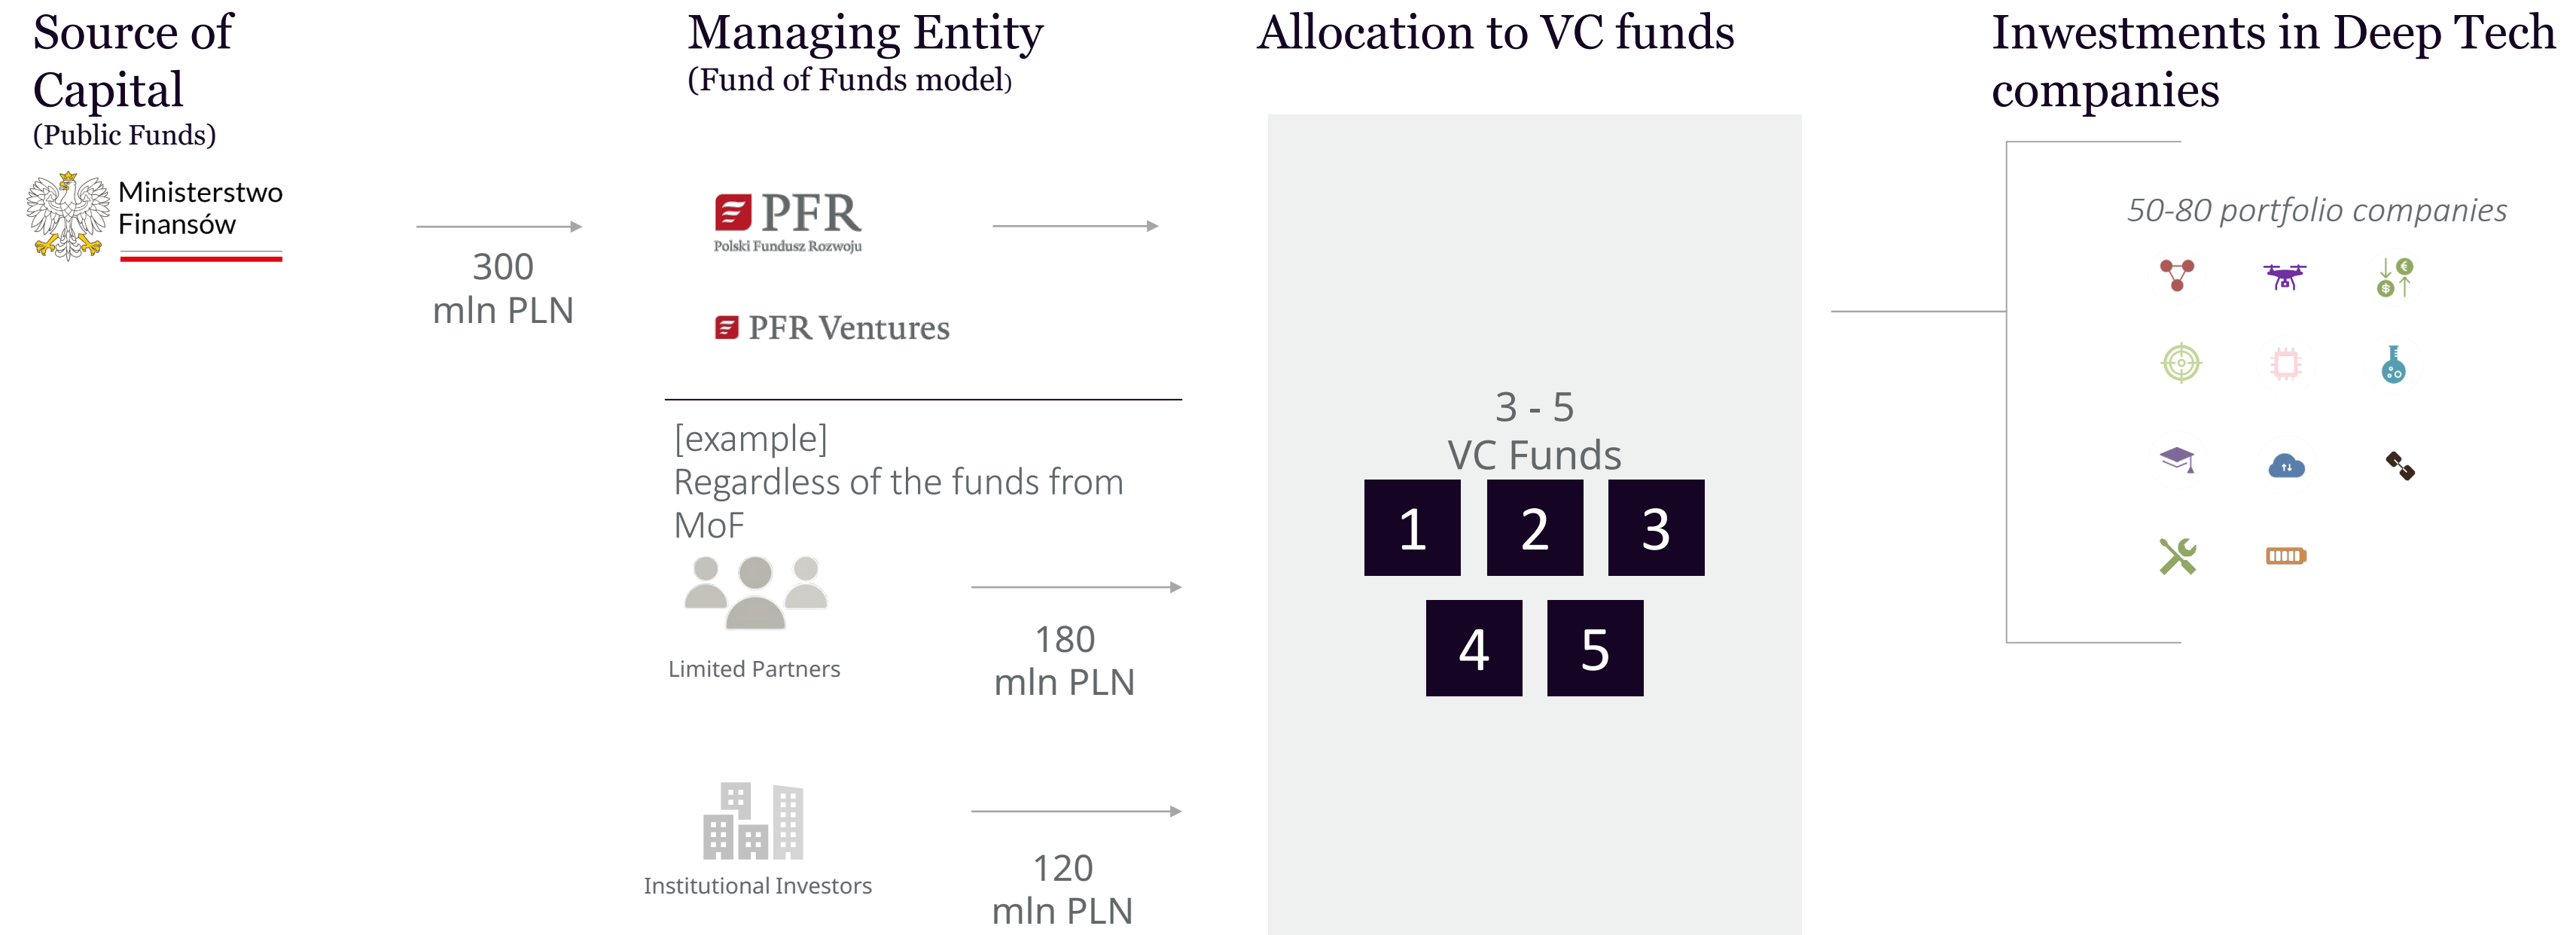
Source of Capital
(Public Funds)

Ministerstwo Finansów

300
mln PLN

Managing Entity
(Fund of Funds model)

PFR
Polski Fundusz Rozwoju

PFR Ventures

[example]
Regardless of the funds from MoF

Limited Partners

180
mln PLN

Institutional Investors

120
mln PLN

Allocation to VC funds

3 - 5
VC Funds

1 2 3
4 5

Inwestments in Deep Tech companies

50-80 portfolio companies